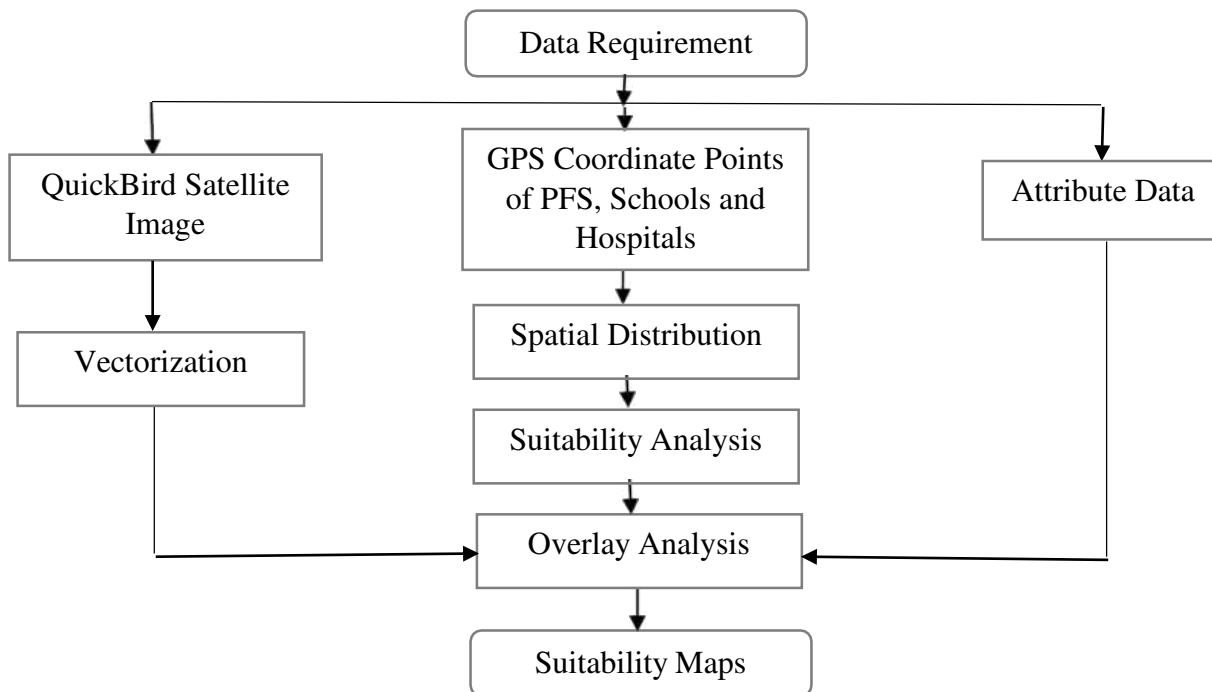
Data Requirement

QuickBird Satellite Image

GPS Coordinate Points of PFS, Schools and Hospitals

Attribute Data

Vectorization

Spatial Distribution

Suitability Analysis

Overlay Analysis

Suitability Maps